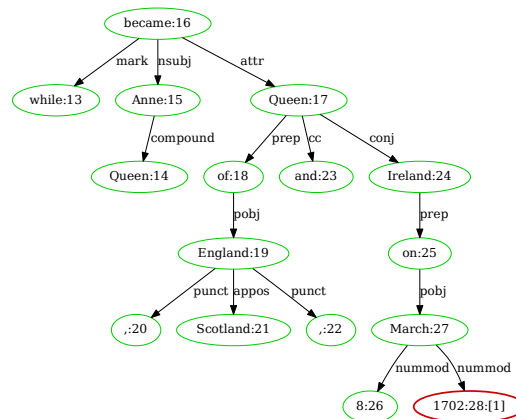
became:16

mark nsubj attr

while:13

Anne:15

Queen:17

compound

prep cc conj

Queen:14

of:18

and:23

Ireland:24

pobj

prep

England:19

on:25

punct appos punct

pobj

,:20

Scotland:21

,:22

March:27

nummod nummod

8:26

1702:28:[1]